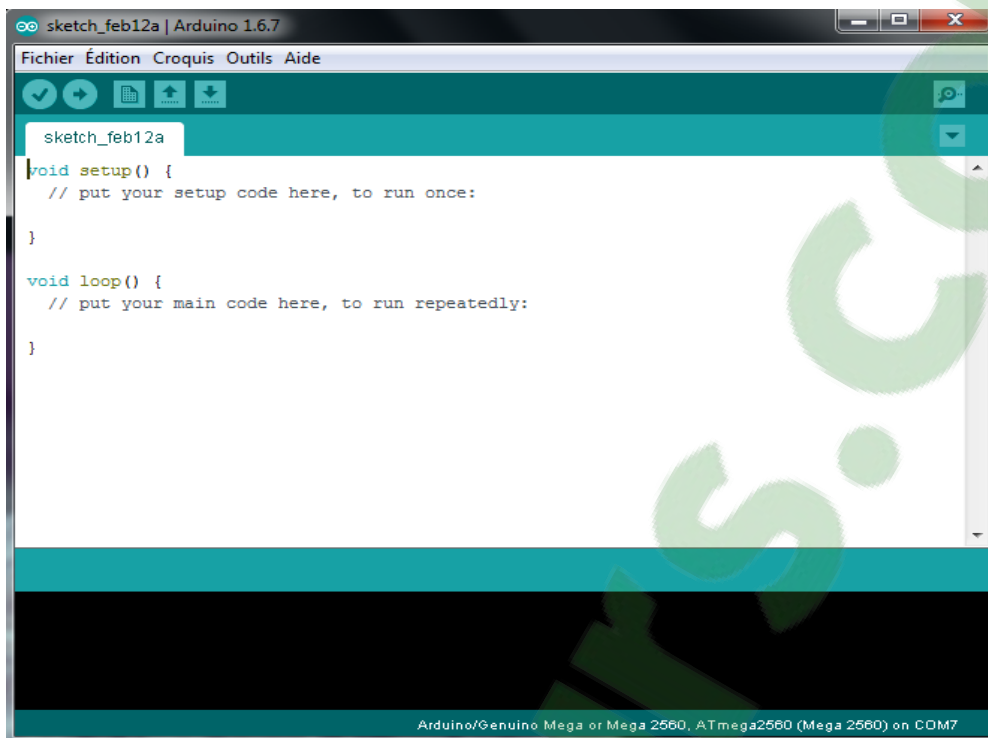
sketch_feb12a | Arduino 1.6.7

Fichier Édition Croquis Outils Aide

sketch_feb12a

void setup() {
  // put your setup code here, to run once:

}

void loop() {
  // put your main code here, to run repeatedly:

}

Arduino/Genuino Mega or Mega 2560, ATmega2560 (Mega 2560) on COM7